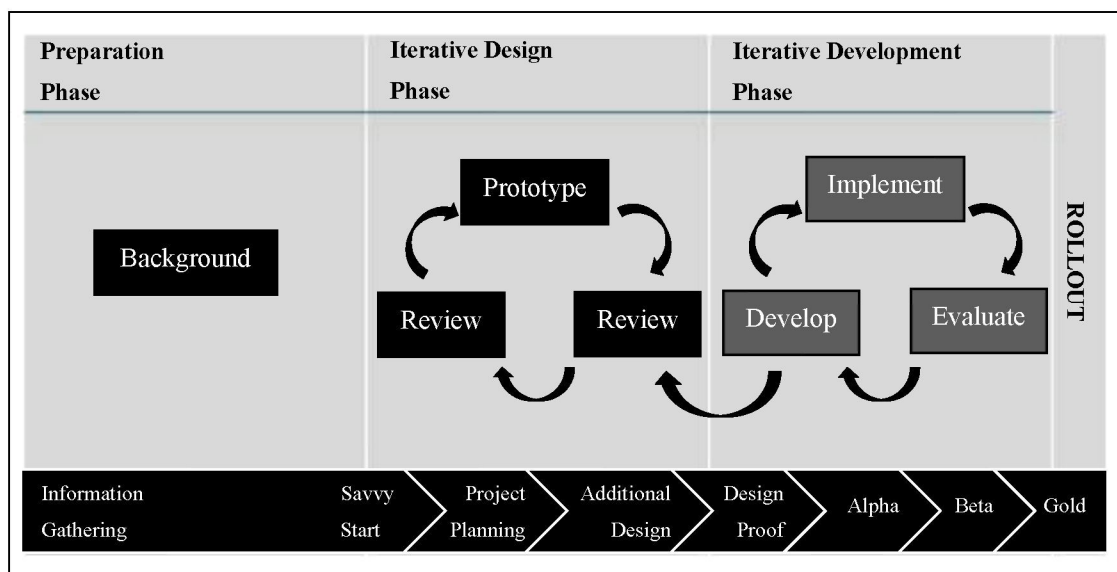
Preparation Phase

Iterative Design Phase

Iterative Development Phase

Background

Prototype

Review

Review

Implement

Develop

Evaluate

ROLLOUT

Information Gathering

Savvy Start

Project Planning

Additional Design

Design Proof

Alpha

Beta

Gold